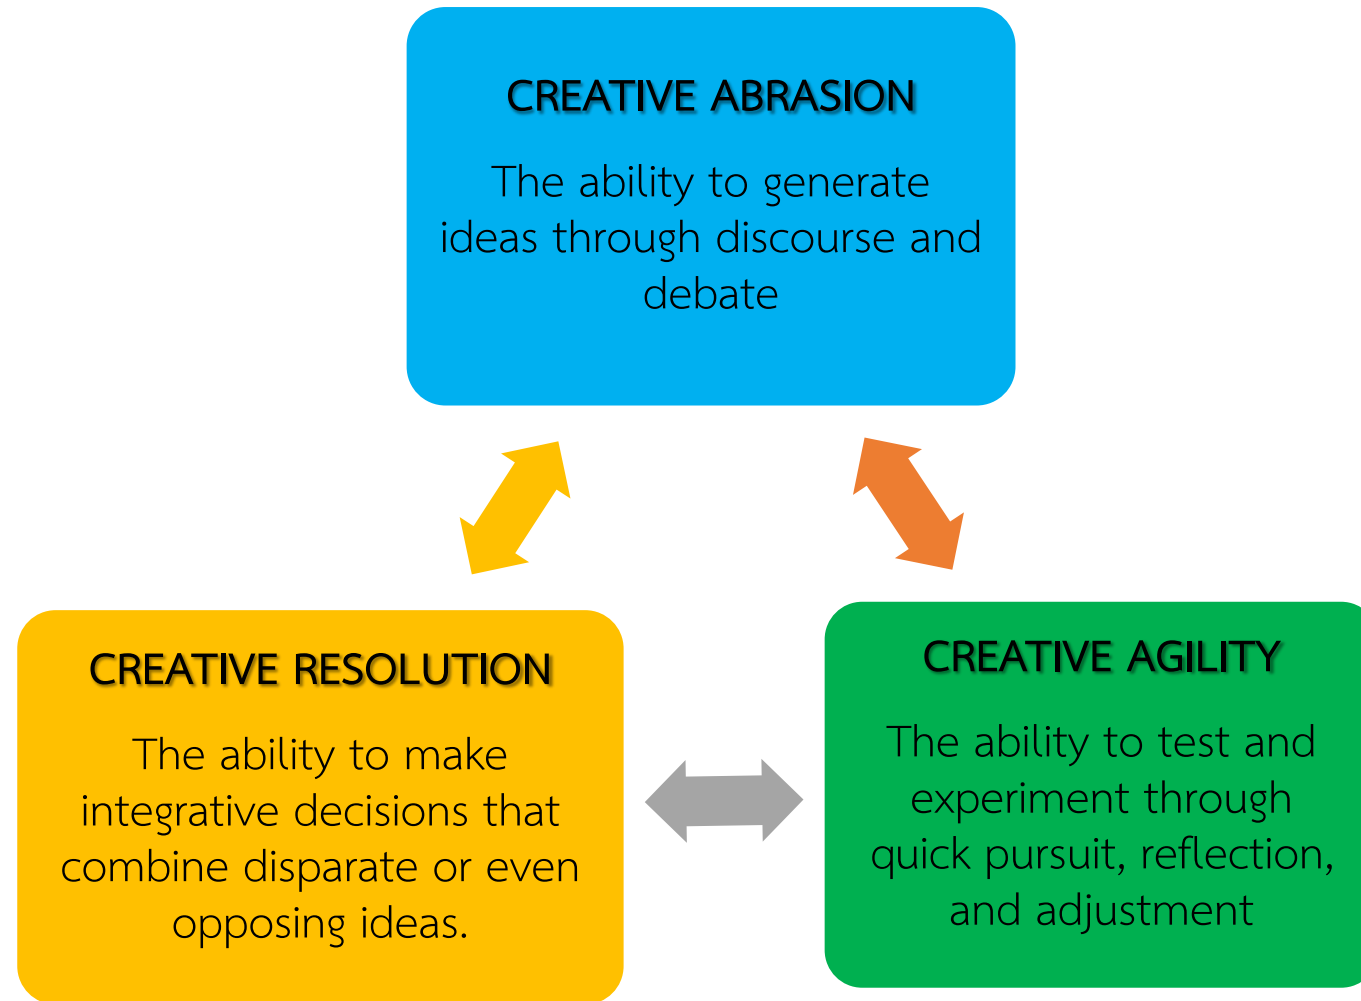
CREATIVE ABRASION

The ability to generate ideas through discourse and debate

CREATIVE RESOLUTION

The ability to make integrative decisions that combine disparate or even opposing ideas.

CREATIVE AGILITY

The ability to test and experiment through quick pursuit, reflection, and adjustment